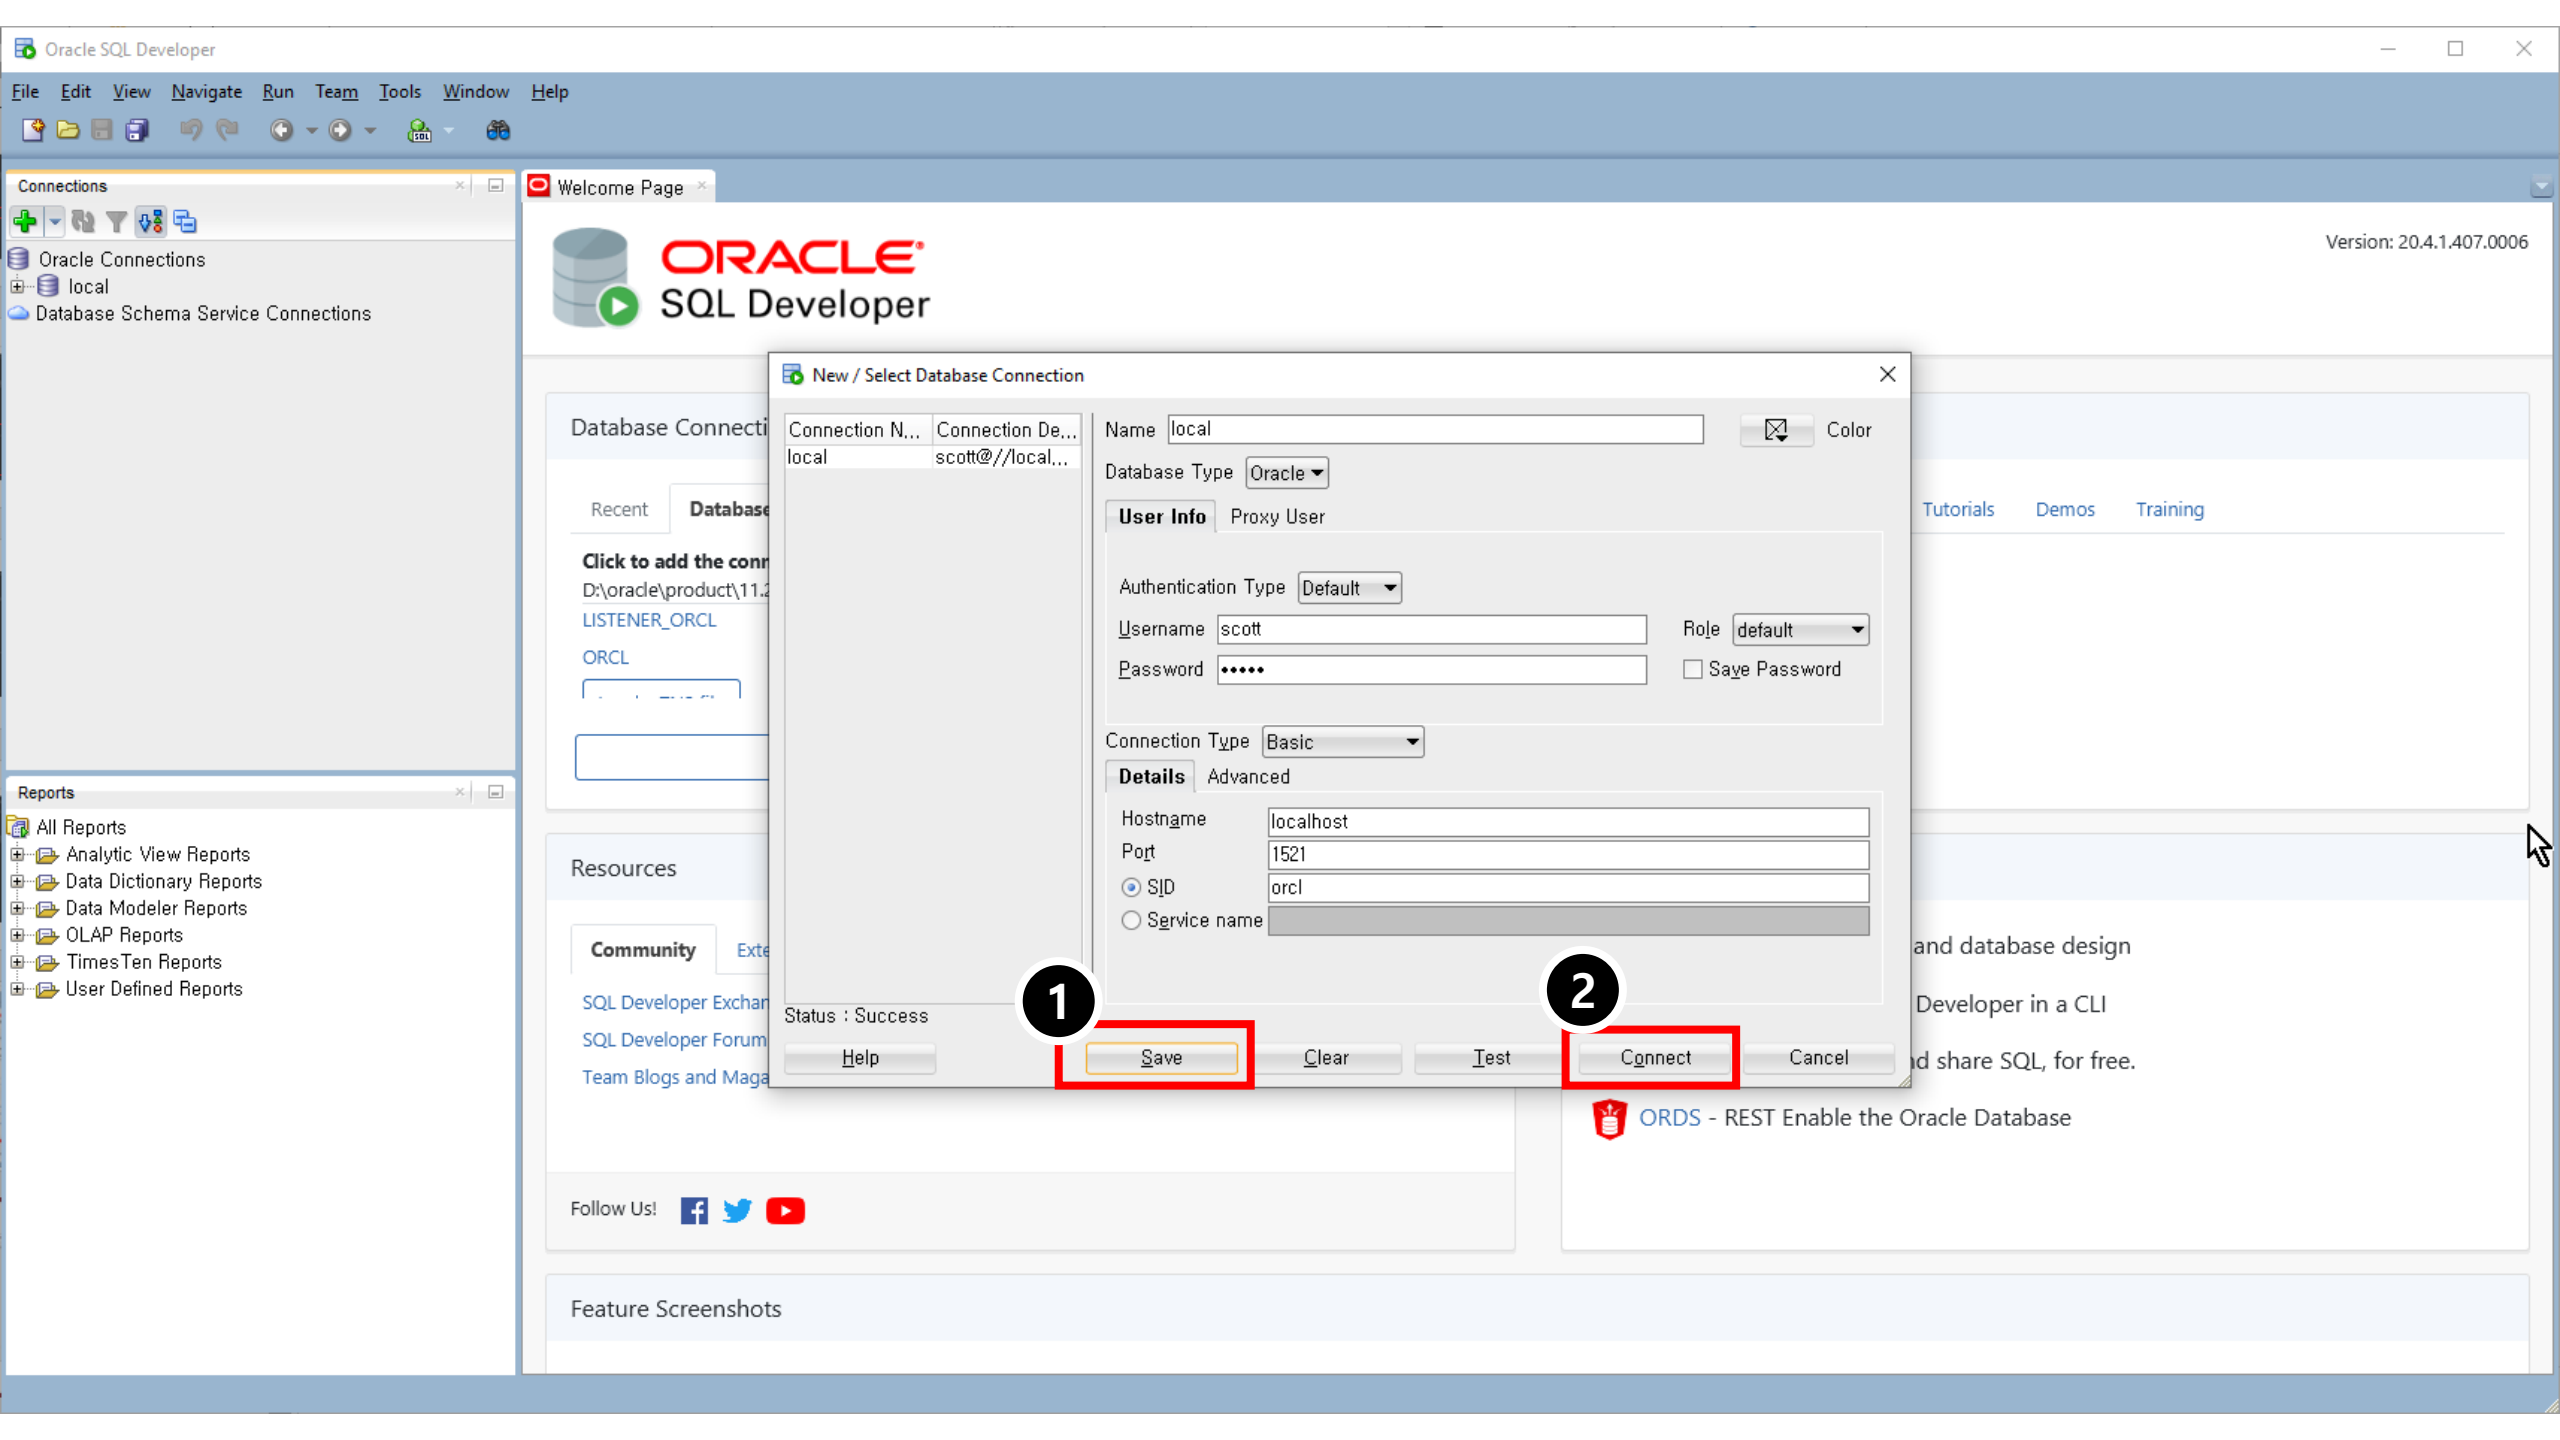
Oracle SQL Developer

File Edit View Navigate Run Team Tools Window Help

Connections

Oracle Connections
local
Database Schema Service Connections

Reports

All Reports
Analytic View Reports
Data Dictionary Reports
Data Modeler Reports
OLAP Reports
TimesTen Reports
User Defined Reports

Welcome Page

ORACLE
SQL Developer

Version: 20.4.1.407.0006

Database Connecti

Recent Database

Click to add the conn
D:\oracle\product\11.2
LISTENER_ORCL
ORCL

Tutorials Demos Training

Resources

Community Exte

SQL Developer Exchan
SQL Developer Forum
Team Blogs and Maga

and database design
Developer in a CLI
d share SQL, for free.
ORDS - REST Enable the Oracle Database

Follow Us!

Feature Screenshots

New / Select Database Connection

| Connection N... | Connection De... |
|---|---|
| local | scott@//local,... |

Name local Color
Database Type Oracle
User Info Proxy User
Authentication Type Default
Username scott Role default
Password ••••• Save Password
Connection Type Basic
Details Advanced
Hostname localhost
Port 1521
SID orcl
Service name

Status : Success

Help Save Clear Test Connect Cancel

1
2